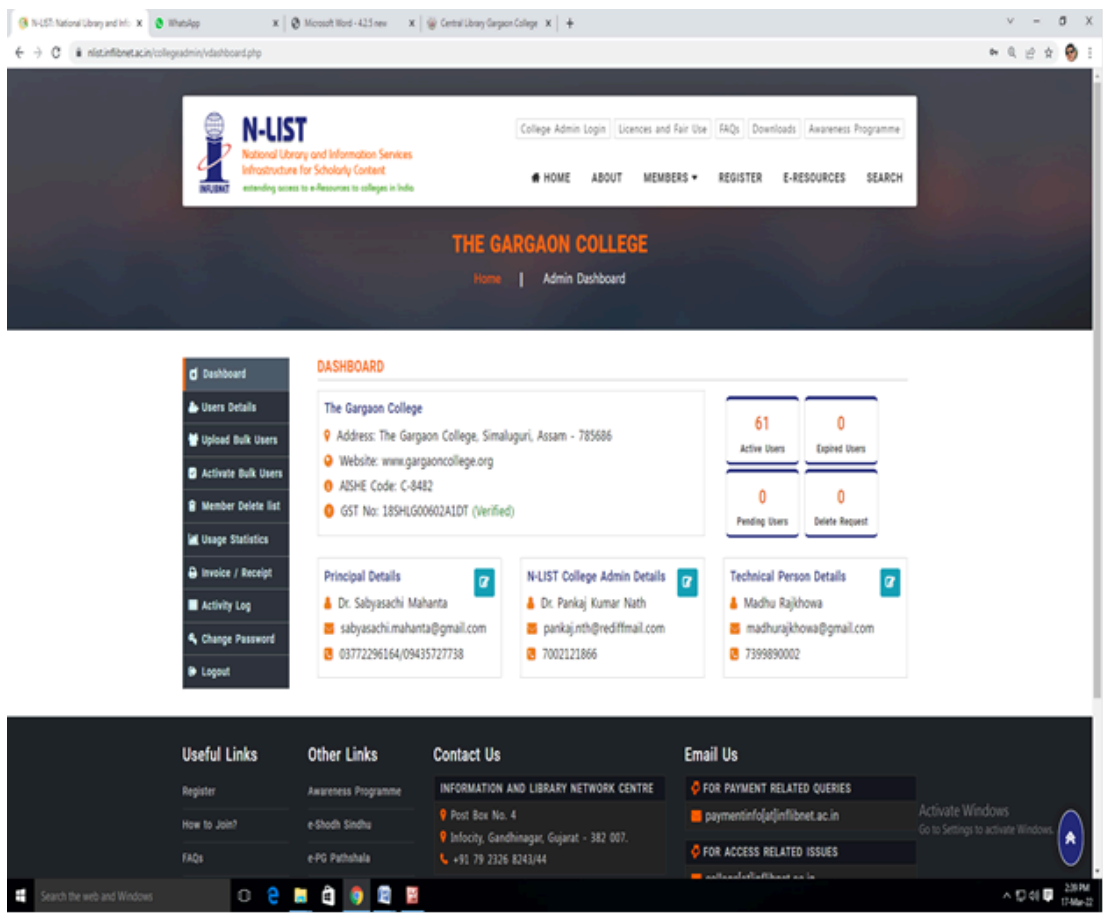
N-LIST: National Library and Info × | WhatsApp × | Microsoft Word - 4.2.5 new × | Central Library Gargaon College × | +

nlist.inflibnet.ac.in/collegeadmin/vdashboard.php

N-LIST
National Library and Information Services Infrastructure for Scholarly Content
extending access to e-Resources to colleges in India
INFLIBNET

College Admin Login | Licences and Fair Use | FAQs | Downloads | Awareness Programme

HOME ABOUT MEMBERS ▾ REGISTER E-RESOURCES SEARCH

THE GARGAON COLLEGE

Home | Admin Dashboard

Dashboard
Users Details
Upload Bulk Users
Activate Bulk Users
Member Delete list
Usage Statistics
Invoice / Receipt
Activity Log
Change Password
Logout

DASHBOARD

The Gargaon College
Address: The Gargaon College, Simaluguri, Assam - 785686
Website: www.gargaoncollege.org
AISHE Code: C-8482
GST No: 18SHLG00602A1DT (Verified)

61
Active Users

0
Expired Users

0
Pending Users

0
Delete Request

Principal Details
Dr. Sabyasachi Mahanta
sabyasachi.mahanta@gmail.com
03772296164/09435727738

N-LIST College Admin Details
Dr. Pankaj Kumar Nath
pankaj.nth@rediffmail.com
7002121866

Technical Person Details
Madhu Rajkhowa
madhurajkhowa@gmail.com
7399890002

Useful Links
Register
How to Join?
FAQs

Other Links
Awareness Programme
e-Shodh Sindhu
e-PG Pathshala

Contact Us
INFORMATION AND LIBRARY NETWORK CENTRE
Post Box No. 4
Infocity, Gandhinagar, Gujarat - 382 007.
+91 79 2326 8243/44

Email Us
FOR PAYMENT RELATED QUERIES
paymentinfo[at]inflibnet.ac.in
FOR ACCESS RELATED ISSUES
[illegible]

Activate Windows
Go to Settings to activate Windows.

Search the web and Windows

2:39 PM
17-Mar-22